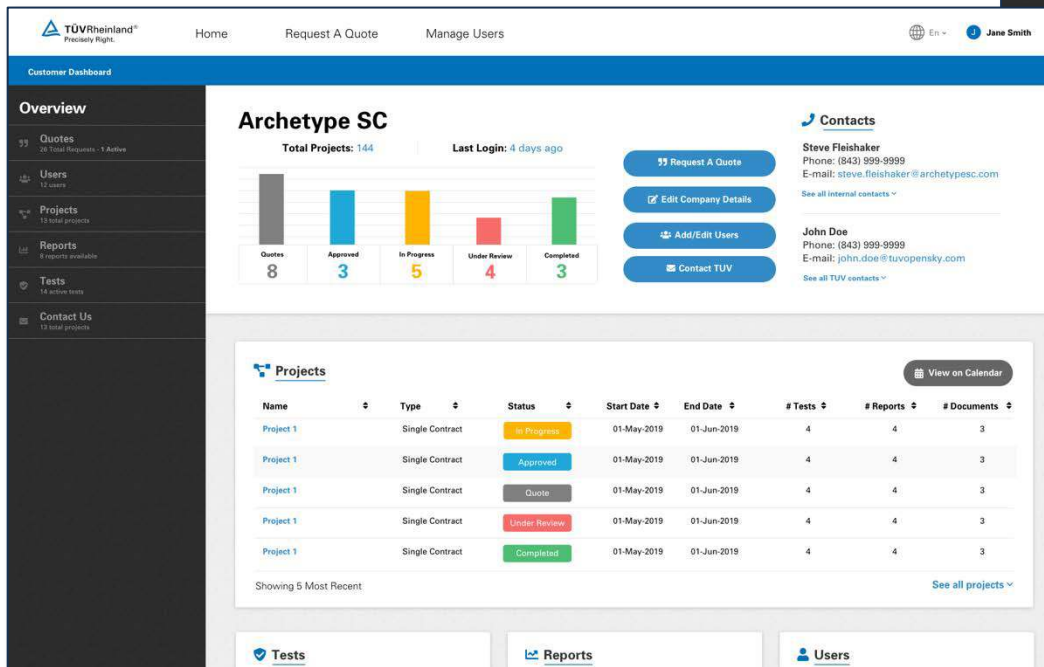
TÜVRheinland®
Precisely Right.

Home Request A Quote Manage Users

En

J Jane Smith

Customer Dashboard

Overview

Quotes
26 Total Requests · 1 Active

Users
12 users

Projects
13 total projects

Reports
8 reports available

Tests
14 active tests

Contact Us
13 total projects

Archetype SC

Total Projects: 144

Last Login: 4 days ago

| Quotes | Approved | In Progress | Under Review | Completed |
|---|---|---|---|---|
| 8 | 3 | 5 | 4 | 3 |

Request A Quote

Edit Company Details

Add/Edit Users

Contact TUV

Contacts

Steve Fleishaker
Phone: (843) 999-9999
E-mail: steve.fleishaker@archetypesc.com

See all internal contacts

John Doe
Phone: (843) 999-9999
E-mail: john.doe@tuvopensky.com

See all TUV contacts

Projects

View on Calendar

| Name | Type | Status | Start Date | End Date | # Tests | # Reports | # Documents |
|---|---|---|---|---|---|---|---|
| Project 1 | Single Contract | In Progress | 01-May-2019 | 01-Jun-2019 | 4 | 4 | 3 |
| Project 1 | Single Contract | Approved | 01-May-2019 | 01-Jun-2019 | 4 | 4 | 3 |
| Project 1 | Single Contract | Quote | 01-May-2019 | 01-Jun-2019 | 4 | 4 | 3 |
| Project 1 | Single Contract | Under Review | 01-May-2019 | 01-Jun-2019 | 4 | 4 | 3 |
| Project 1 | Single Contract | Completed | 01-May-2019 | 01-Jun-2019 | 4 | 4 | 3 |

Showing 5 Most Recent

See all projects

Tests

Reports

Users